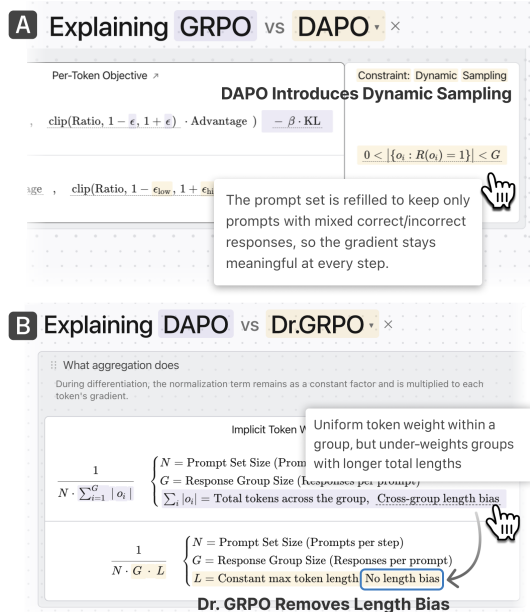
A Explaining GRPO vs DAPO ×

Per-Token Objective ↗

Constraint: Dynamic Sampling

DAPO Introduces Dynamic Sampling

clip(Ratio, $1-\epsilon, 1+\epsilon$) · Advantage ) $-\beta \cdot \mathrm{KL}$

$0 < |\{o_i : R(o_i) = 1\}| < G$

age , clip(Ratio, $1-\epsilon_{\text{low}}, 1+\epsilon_{\text{hi}}$ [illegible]

The prompt set is refilled to keep only prompts with mixed correct/incorrect responses, so the gradient stays meaningful at every step.

B Explaining DAPO vs Dr.GRPO ×

What aggregation does

During differentiation, the normalization term remains as a constant factor and is multiplied to each token's gradient.

Implicit Token W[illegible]

Uniform token weight within a group, but under-weights groups with longer total lengths

$\frac{1}{N \cdot \sum_{i=1}^{G} |o_i|}$ $N$ = Prompt Set Size (Prom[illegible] $G$ = Response Group Size ([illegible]) $\sum_i |o_i|$ = Total tokens across the group, Cross-group length bias

$\frac{1}{N \cdot G \cdot L}$ $N$ = Prompt Set Size (Prompts per step) $G$ = Response Group Size (Responses per prompt) $L$ = Constant max token length No length bias

Dr. GRPO Removes Length Bias